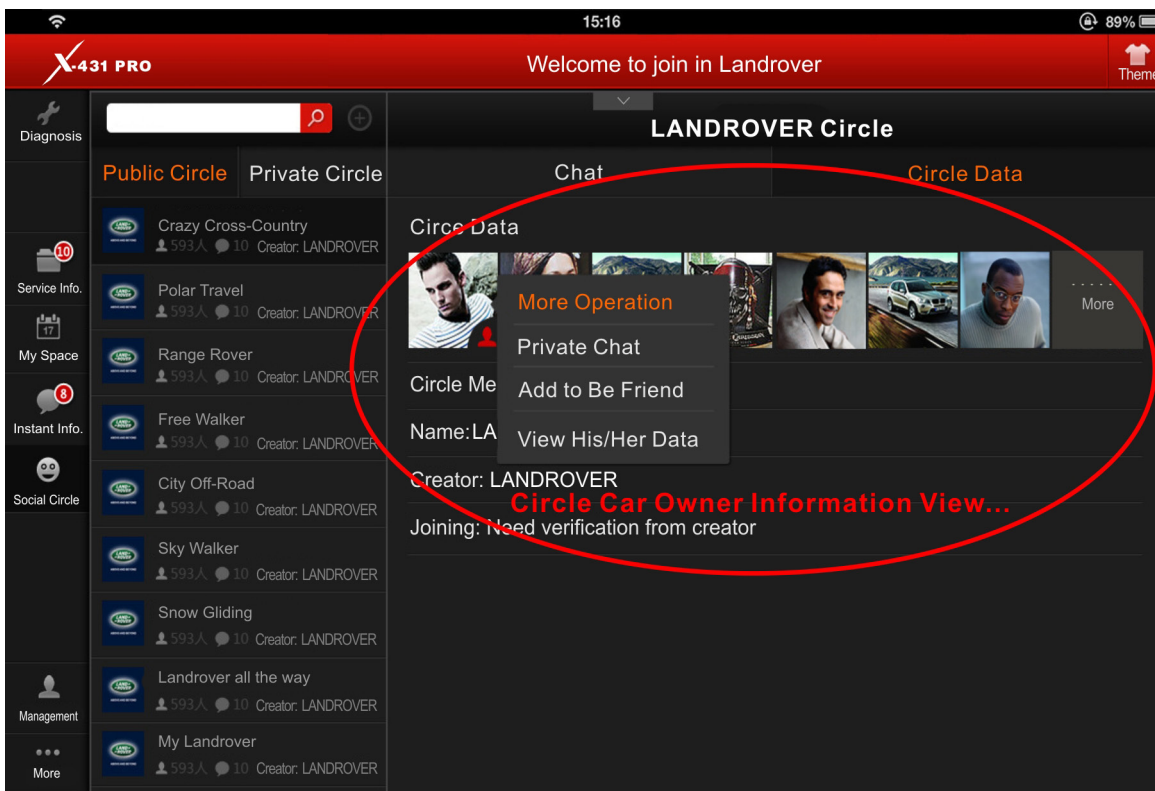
15:16
89%

X-431 PRO
Welcome to join in Landrover
Theme

Diagnosis
10
Service Info.
17
My Space
8
Instant Info.
Social Circle
Management
More

Public Circle
Private Circle

Crazy Cross-Country
593人 10 Creator: LANDROVER
Polar Travel
593人 10 Creator: LANDROVER
Range Rover
593人 10 Creator: LANDROVER
Free Walker
593人 10 Creator: LANDROVER
City Off-Road
593人 10 Creator: LANDROVER
Sky Walker
593人 10 Creator: LANDROVER
Snow Gliding
593人 10 Creator: LANDROVER
Landrover all the way
593人 10 Creator: LANDROVER
My Landrover
593人 10 Creator: LANDROVER

LANDROVER Circle
Chat
Circle Data

Circe Data
More
More Operation
Private Chat
Add to Be Friend
View His/Her Data
Circle Me
Name:LA
Creator: LANDROVER
Circle Car Owner Information View...
Joining: Need verification from creator